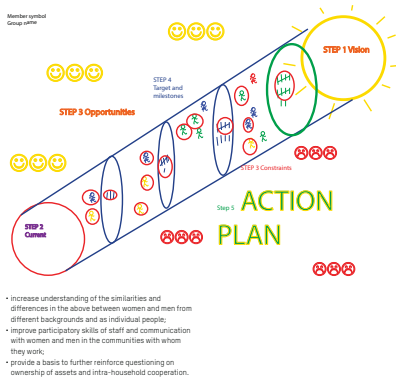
Member symbol
Group name

STEP 1 Vision

STEP 4
Target and
milestones

STEP 3 Opportunities

STEP 3 Constraints

Step 5

ACTION
PLAN

STEP 2
Current

• increase understanding of the similarities and differences in the above between women and men from different backgrounds and as individual people;
• improve participatory skills of staff and communication with women and men in the communities with whom they work;
• provide a basis to further reinforce questioning on ownership of assets and intra-household cooperation.